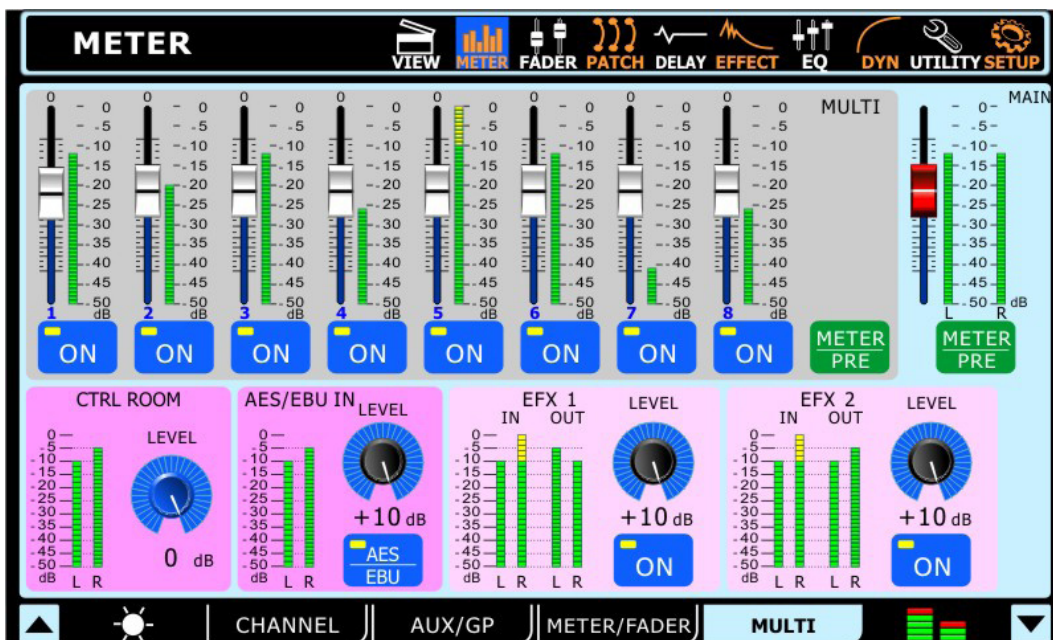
METER

VIEW METER FADER PATCH DELAY EFFECT EQ DYN UTILITY SETUP

MULTI

0 - 0 - -5 - -10 - -15 - -20 - -25 - -30 - -35 - -40 - -45 - -50 dB

1 ON
2 ON
3 ON
4 ON
5 ON
6 ON
7 ON
8 ON

METER PRE

MAIN

0 -5 -10 -15 -20 -25 -30 -35 -40 -45 -50 dB
L R

METER PRE

CTRL ROOM
0 -5 -10 -15 -20 -25 -30 -35 -40 -45 -50 dB
L R
LEVEL
0 dB

AES/EBU IN
LEVEL
0 -5 -10 -15 -20 -25 -30 -35 -40 -45 -50 dB
L R
+10 dB
AES EBU

EFX 1
IN OUT
LEVEL
0 -5 -10 -15 -20 -25 -30 -35 -40 -45 -50 dB
L R L R
+10 dB
ON

EFX 2
IN OUT
LEVEL
0 -5 -10 -15 -20 -25 -30 -35 -40 -45 -50 dB
L R L R
+10 dB
ON

CHANNEL AUX/GP METER/FADER MULTI